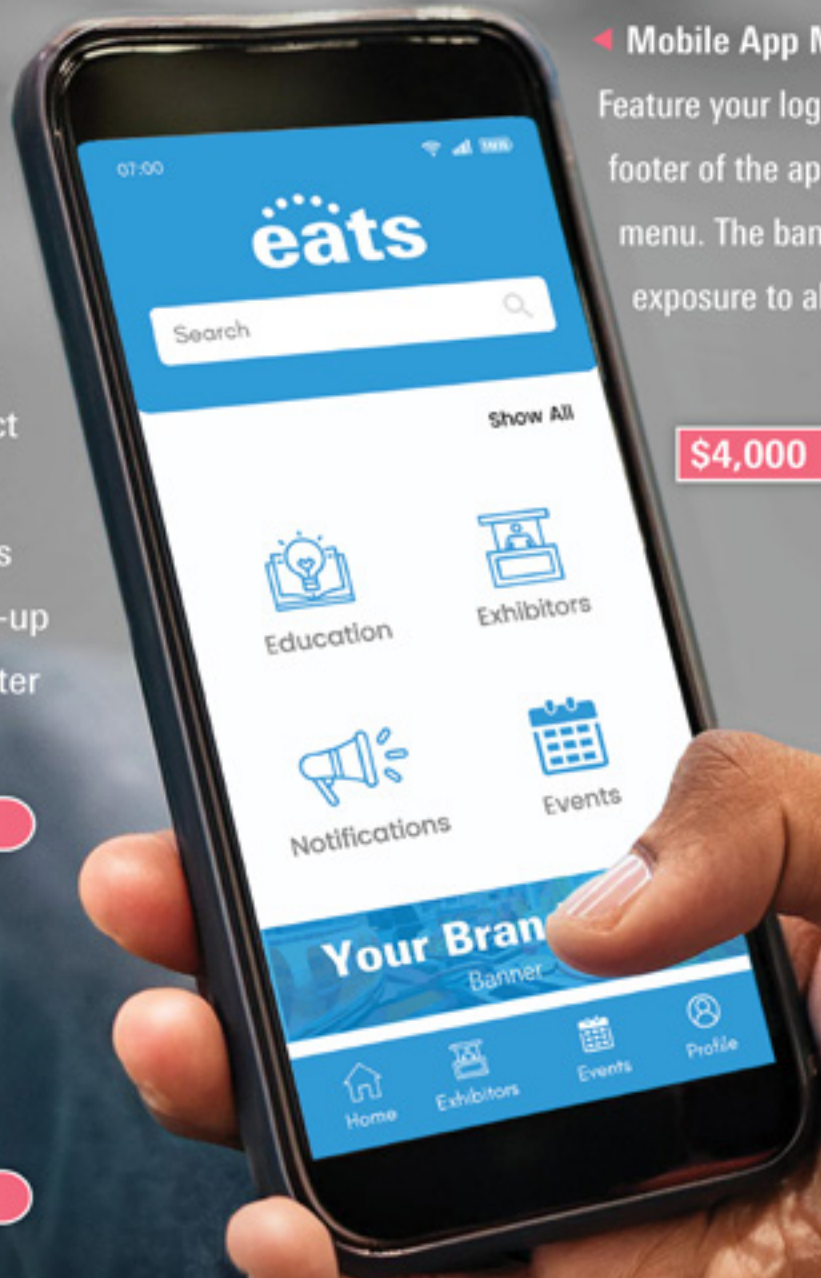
ct

s

-up

ter

07:00

eats

Search

Show All

Education

Exhibitors

Notifications

Events

Your Bran

Banner

Home

Exhibitors

Events

Profile

Mobile App M

Feature your log

footer of the ap

menu. The ban

exposure to al

$4,000